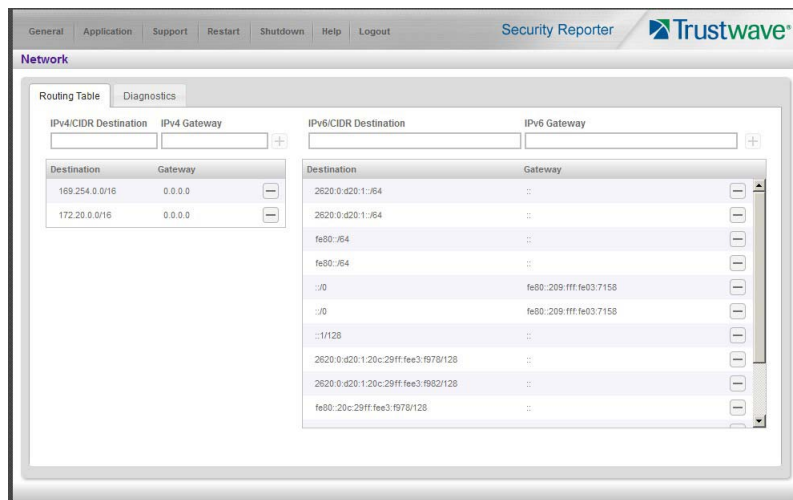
General | Application | Support | Restart | Shutdown | Help | Logout

Security Reporter

Trustwave®

Network

Routing Table | Diagnostics

IPv4/CIDR Destination | IPv4 Gateway

| Destination | Gateway |
|---|---|
| 169.254.0.0/16 | 0.0.0.0 |
| 172.20.0.0/16 | 0.0.0.0 |

IPv6/CIDR Destination | IPv6 Gateway

| Destination | Gateway |
|---|---|
| 2620:0:d20:1::/64 | :: |
| 2620:0:d20:1::/64 | :: |
| fe80::/64 | :: |
| fe80::/64 | :: |
| ::/0 | fe80::209:fff:fe03:7158 |
| ::/0 | fe80::209:fff:fe03:7158 |
| ::1/128 | :: |
| 2620:0:d20:1:20c:29ff:fee3:f978/128 | :: |
| 2620:0:d20:1:20c:29ff:fee3:f982/128 | :: |
| fe80::20c:29ff:fee3:f978/128 | :: |